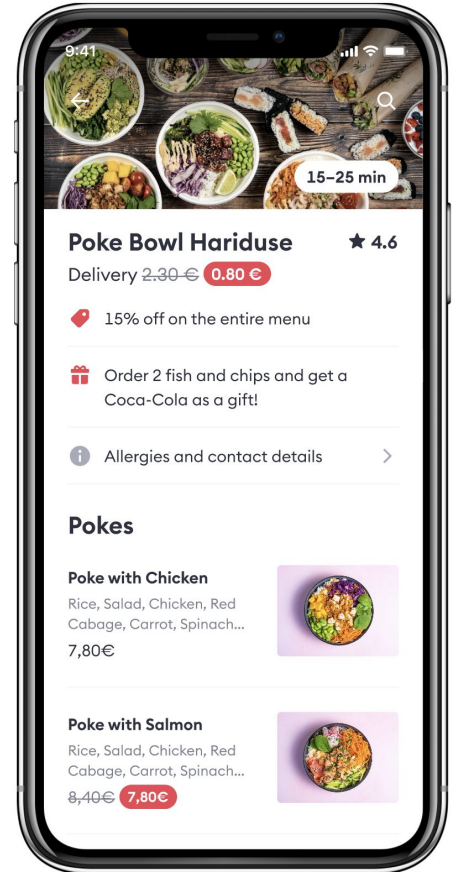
9:41

15–25 min

Poke Bowl Hariduse ★ 4.6

Delivery ~~2.30 €~~ 0.80 €

15% off on the entire menu

Order 2 fish and chips and get a Coca-Cola as a gift!

Allergies and contact details

Pokes

Poke with Chicken
Rice, Salad, Chicken, Red Cabage, Carrot, Spinach...
7,80€

Poke with Salmon
Rice, Salad, Chicken, Red Cabage, Carrot, Spinach...
~~8,40€~~ 7,80€